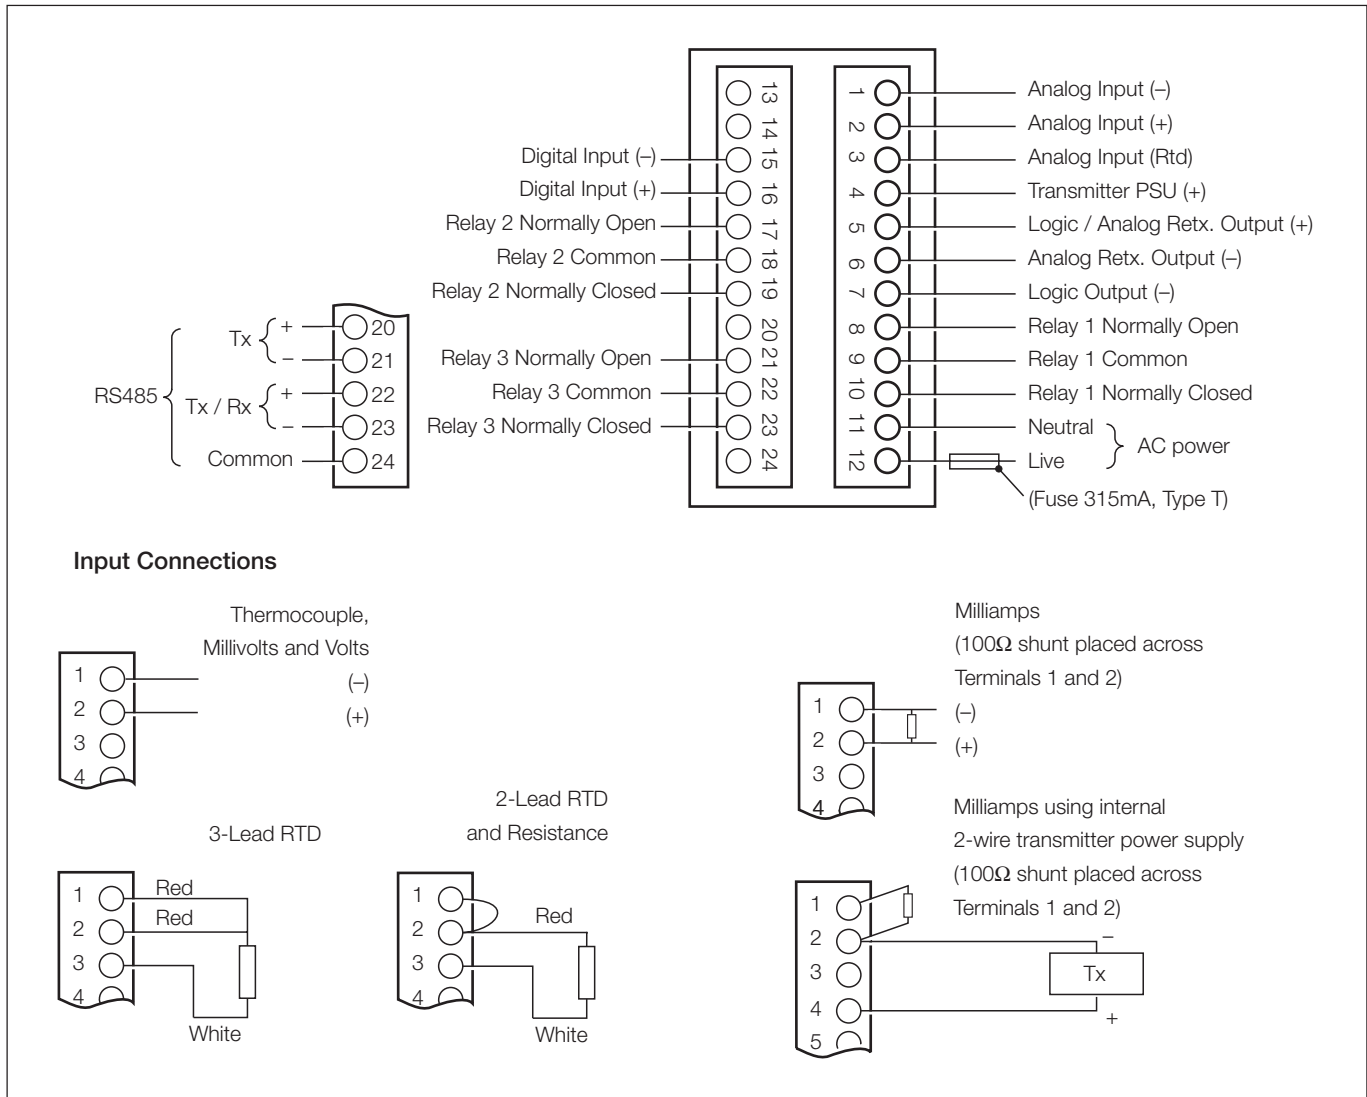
13
14
Digital Input (–) 15
Digital Input (+) 16
Relay 2 Normally Open 17
Relay 2 Common 18
Relay 2 Normally Closed 19
20
Relay 3 Normally Open 21
Relay 3 Common 22
Relay 3 Normally Closed 23
24

1 Analog Input (–)
2 Analog Input (+)
3 Analog Input (Rtd)
4 Transmitter PSU (+)
5 Logic / Analog Retx. Output (+)
6 Analog Retx. Output (–)
7 Logic Output (–)
8 Relay 1 Normally Open
9 Relay 1 Common
10 Relay 1 Normally Closed
11 Neutral
12 Live
AC power
(Fuse 315mA, Type T)

RS485
Tx + 20
– 21
Tx / Rx + 22
– 23
Common 24

Input Connections

Thermocouple, Millivolts and Volts
1 (–)
2 (+)
3
4

Milliamps (100Ω shunt placed across Terminals 1 and 2)
1 (–)
2 (+)
3
4

3-Lead RTD
1 Red
2 Red
3
4
White

2-Lead RTD and Resistance
1
2 Red
3
4
White

Milliamps using internal 2-wire transmitter power supply (100Ω shunt placed across Terminals 1 and 2)
1
2 –
3 Tx
4 +
5